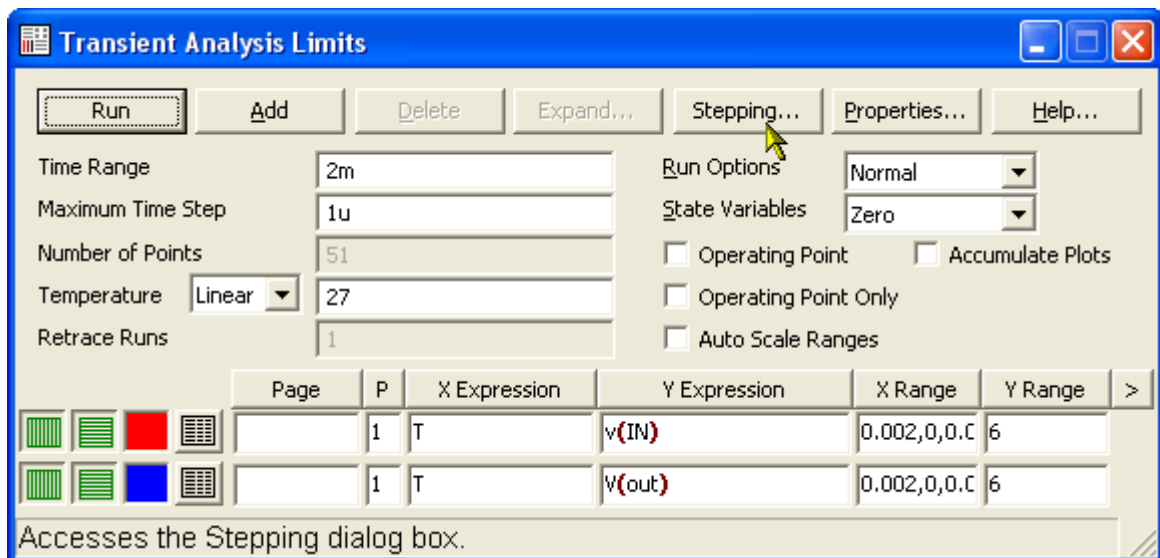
Transient Analysis Limits

Run | Add | Delete | Expand... | Stepping... | Properties... | Help...

Time Range 2m
Maximum Time Step 1u
Number of Points 51
Temperature Linear 27
Retrace Runs 1

Run Options Normal
State Variables Zero
Operating Point
Accumulate Plots
Operating Point Only
Auto Scale Ranges

| Page | P | X Expression | Y Expression | X Range | Y Range | > |
|---|---|---|---|---|---|---|
|  | 1 | T | v(IN) | 0.002,0,0.0 | 6 | |
|  | 1 | T | V(out) | 0.002,0,0.0 | 6 | |

Accesses the Stepping dialog box.